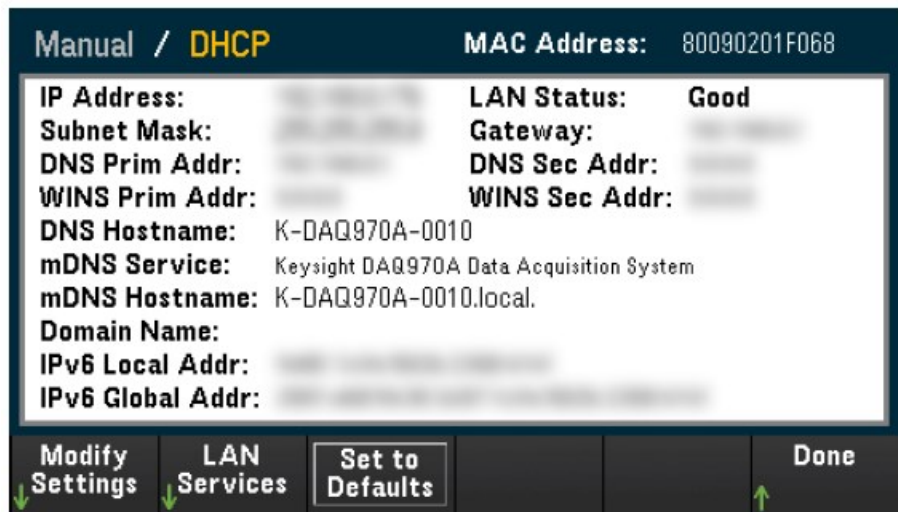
Manual / DHCP MAC Address: 80090201F068

IP Address: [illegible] LAN Status: Good
Subnet Mask: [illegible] Gateway: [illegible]
DNS Prim Addr: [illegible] DNS Sec Addr: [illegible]
WINS Prim Addr: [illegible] WINS Sec Addr: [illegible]
DNS Hostname: K-DAQ970A-0010
mDNS Service: Keysight DAQ970A Data Acquisition System
mDNS Hostname: K-DAQ970A-0010.local.
Domain Name:
IPv6 Local Addr: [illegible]
IPv6 Global Addr: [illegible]

Modify Settings | LAN Services | Set to Defaults | Done